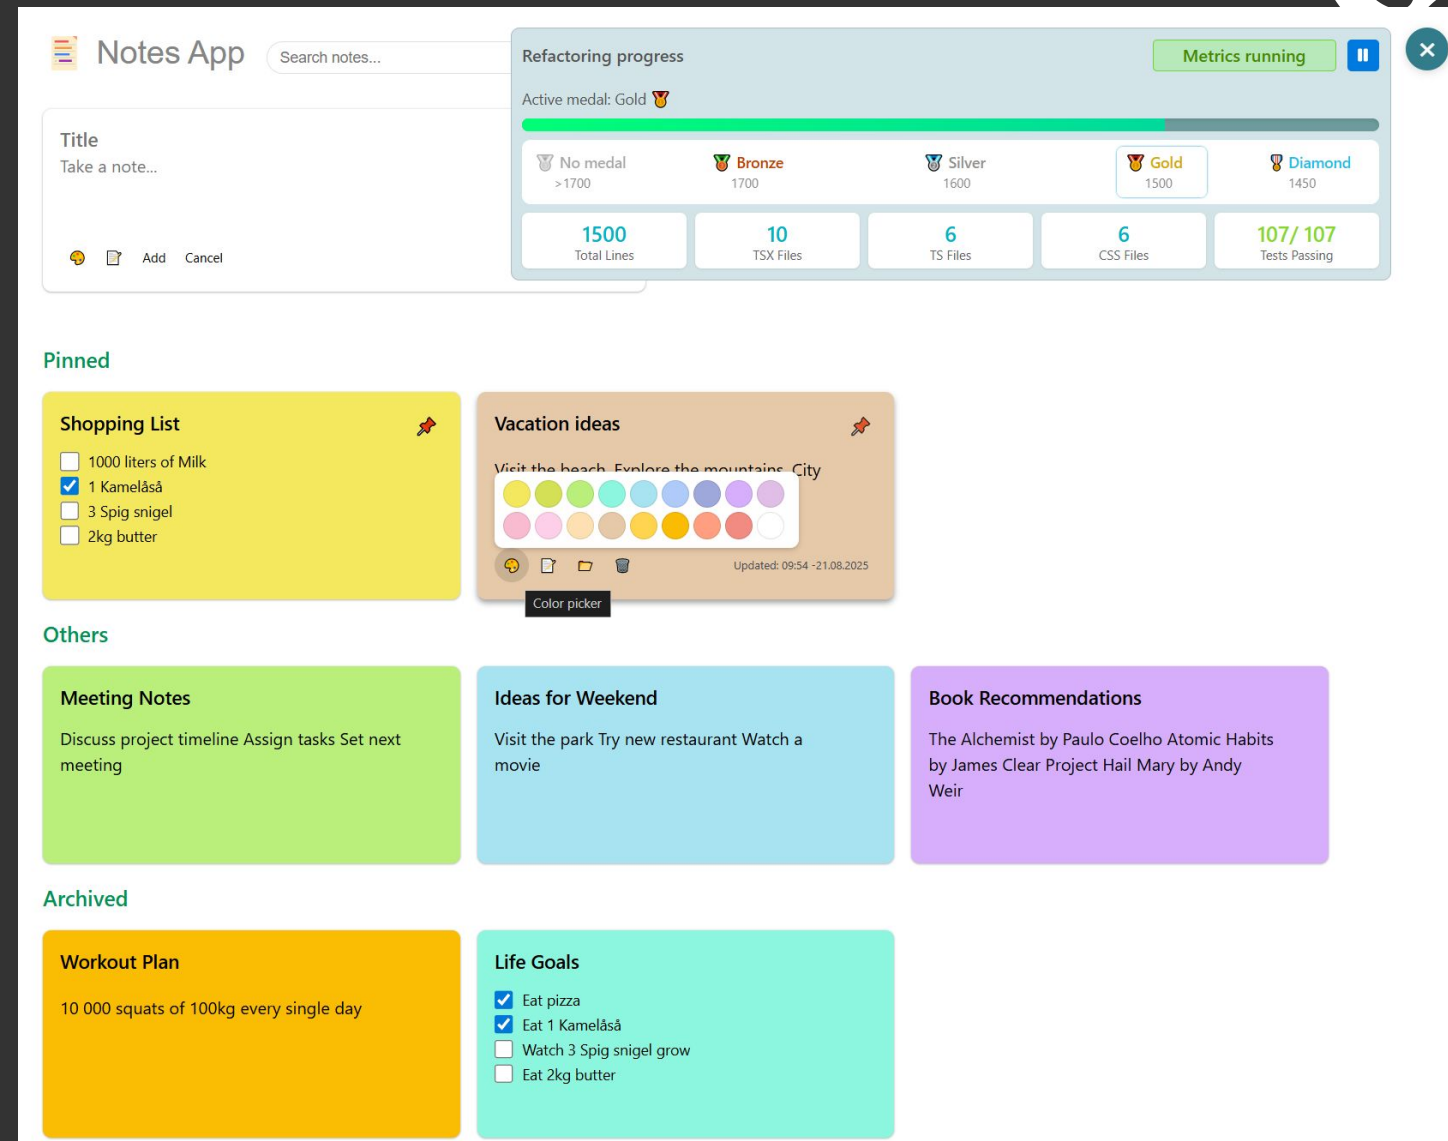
Notes App

Search notes...

Title
Take a note...

Add Cancel

Refactoring progress

Metrics running

Active medal: Gold

No medal
>1700

Bronze
1700

Silver
1600

Gold
1500

Diamond
1450

| 1500 | 10 | 6 | 6 | 107/ 107 |
|---|---|---|---|---|
| Total Lines | TSX Files | TS Files | CSS Files | Tests Passing |

Pinned

Shopping List
1000 liters of Milk
1 Kamelåså
3 Spig snigel
2kg butter

Vacation ideas
Visit the beach. Explore the mountains. City

Updated: 09:54 -21.08.2025

Color picker

Others

Meeting Notes
Discuss project timeline Assign tasks Set next meeting

Ideas for Weekend
Visit the park Try new restaurant Watch a movie

Book Recommendations
The Alchemist by Paulo Coelho Atomic Habits by James Clear Project Hail Mary by Andy Weir

Archived

Workout Plan
10 000 squats of 100kg every single day

Life Goals
Eat pizza
Eat 1 Kamelåså
Watch 3 Spig snigel grow
Eat 2kg butter